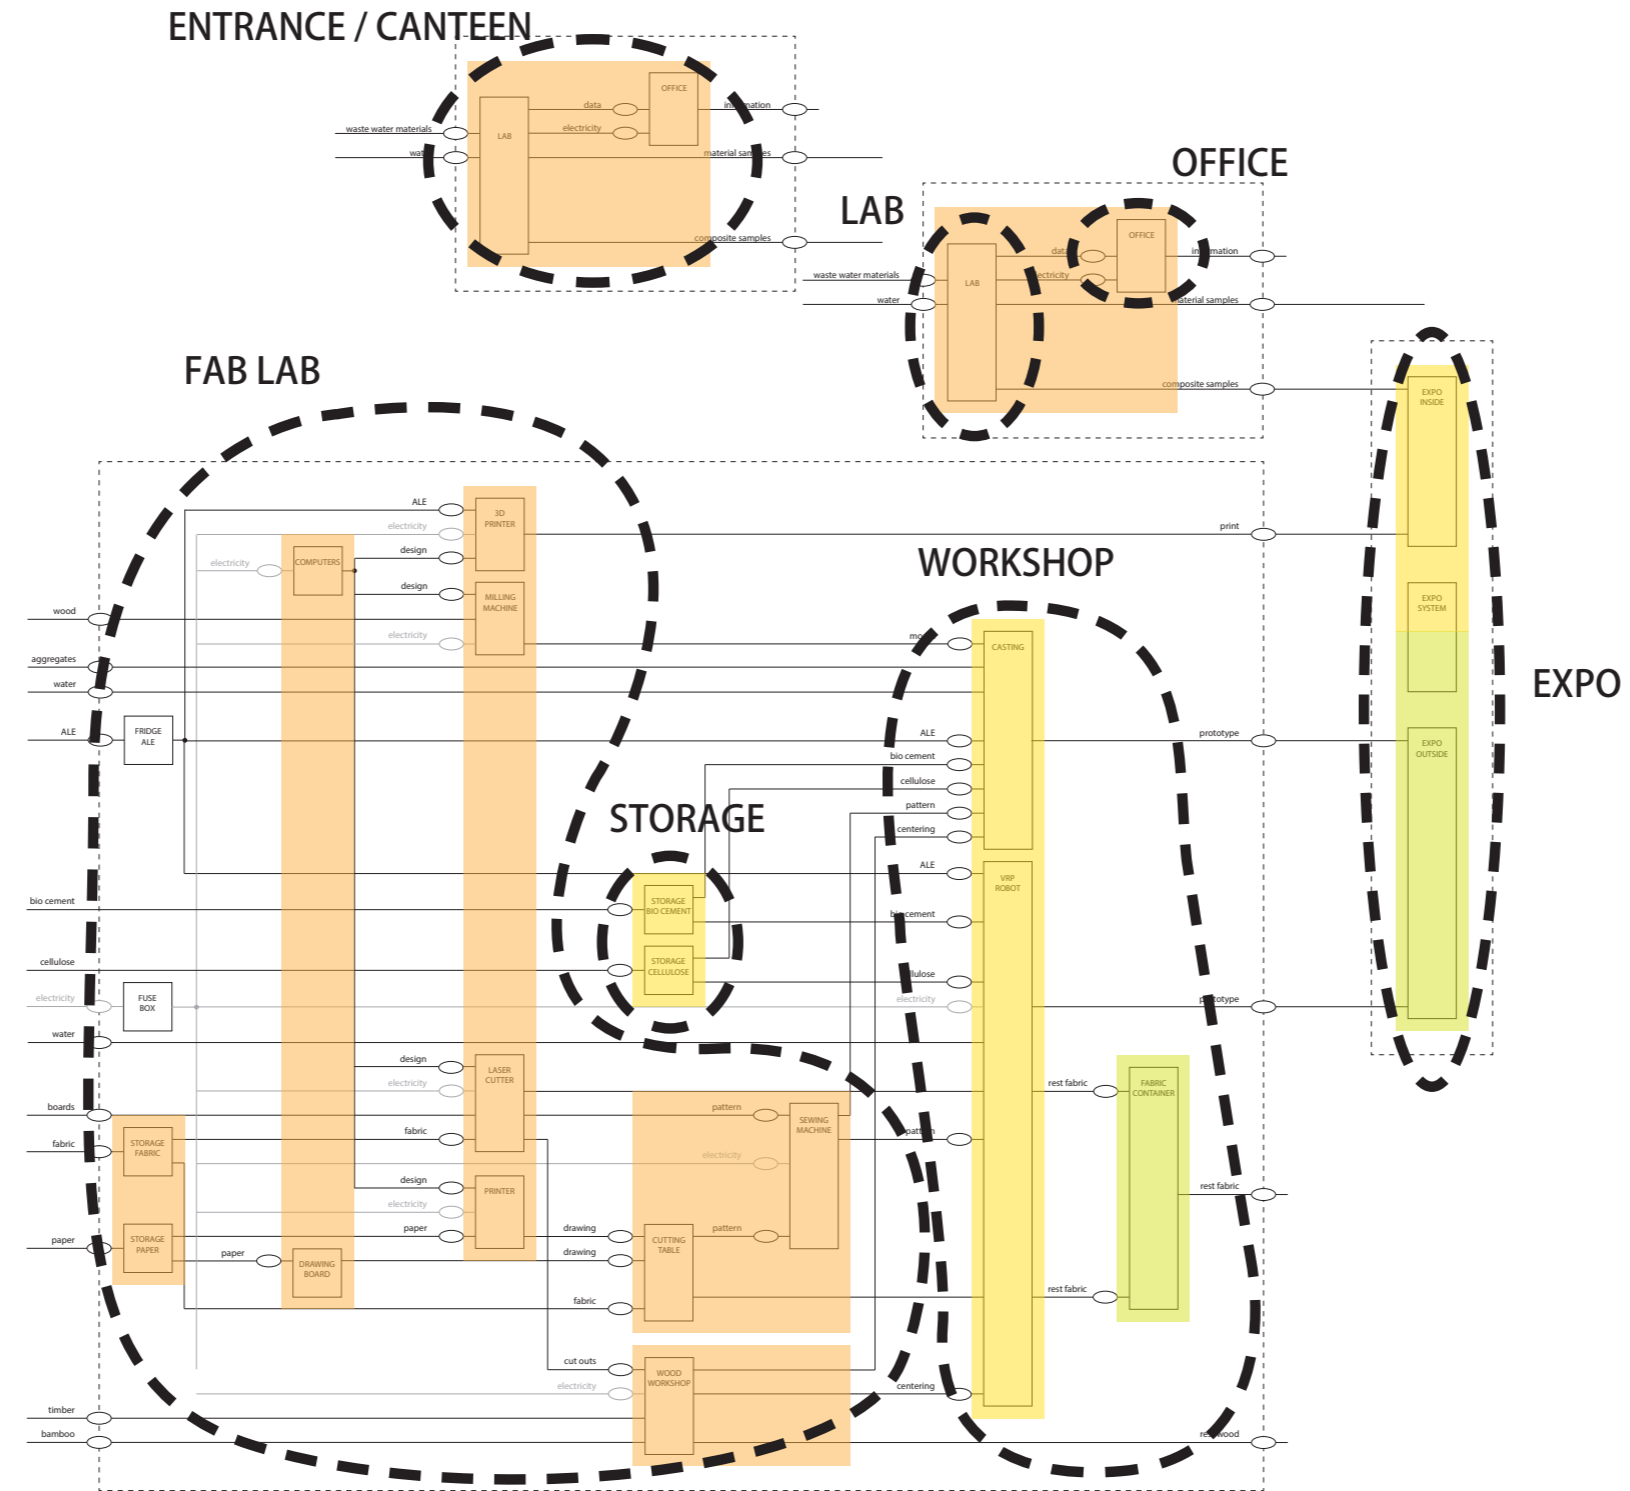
ENTRANCE / CANTEEN

waste water materials
wat
LAB
data
electricity
OFFICE
in mation
material sam es
composite samples

OFFICE

LAB

waste water materials
water
LAB
data
ectricity
OFFICE
in mation
aterial samples
composite samples

FAB LAB

EXPO INSIDE
EXPO SYSTEM
EXPO OUTSIDE

EXPO

ALE
electricity
3D PRINTER
electricity
COMPUTERS
design
design
MILLING MACHINE
electricity
print
wood
aggregates
water
ALE
FRIDGE ALE

WORKSHOP

mo
CASTING
ALE
bio cement
cellulose
pattern
centering
prototype

STORAGE

ALE
bio cement
STORAGE BIO CEMENT
bi cement
VRP ROBOT
cellulose
STORAGE CELLULOSE
llulose
electricity
FUSE BOX
electricity
prototype
water
design
electricity
LASER CUTTER
boards
rest fabric
FABRIC CONTAINER
fabric
STORAGE FABRIC
fabric
pattern
SEWING MACHINE
electricity
pattern
design
electricity
PRINTER
rest fabric
paper
STORAGE PAPER
paper
paper
DRAWING BOARD
drawing
drawing
CUTTING TABLE
pattern
fabric
rest fabric
cut outs
electricity
WOOD WORKSHOP
centering
timber
bamboo
re wood